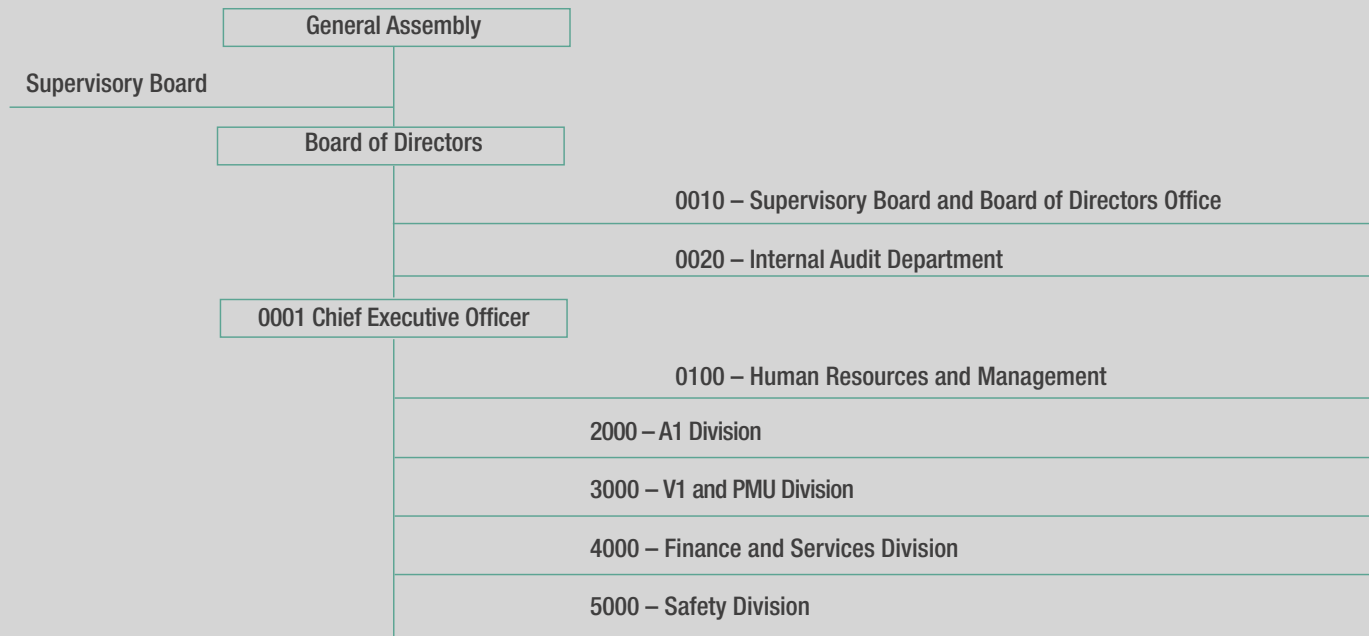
General Assembly

Supervisory Board

Board of Directors

0010 – Supervisory Board and Board of Directors Office

0020 – Internal Audit Department

0001 Chief Executive Officer

0100 – Human Resources and Management

2000 – A1 Division

3000 – V1 and PMU Division

4000 – Finance and Services Division

5000 – Safety Division